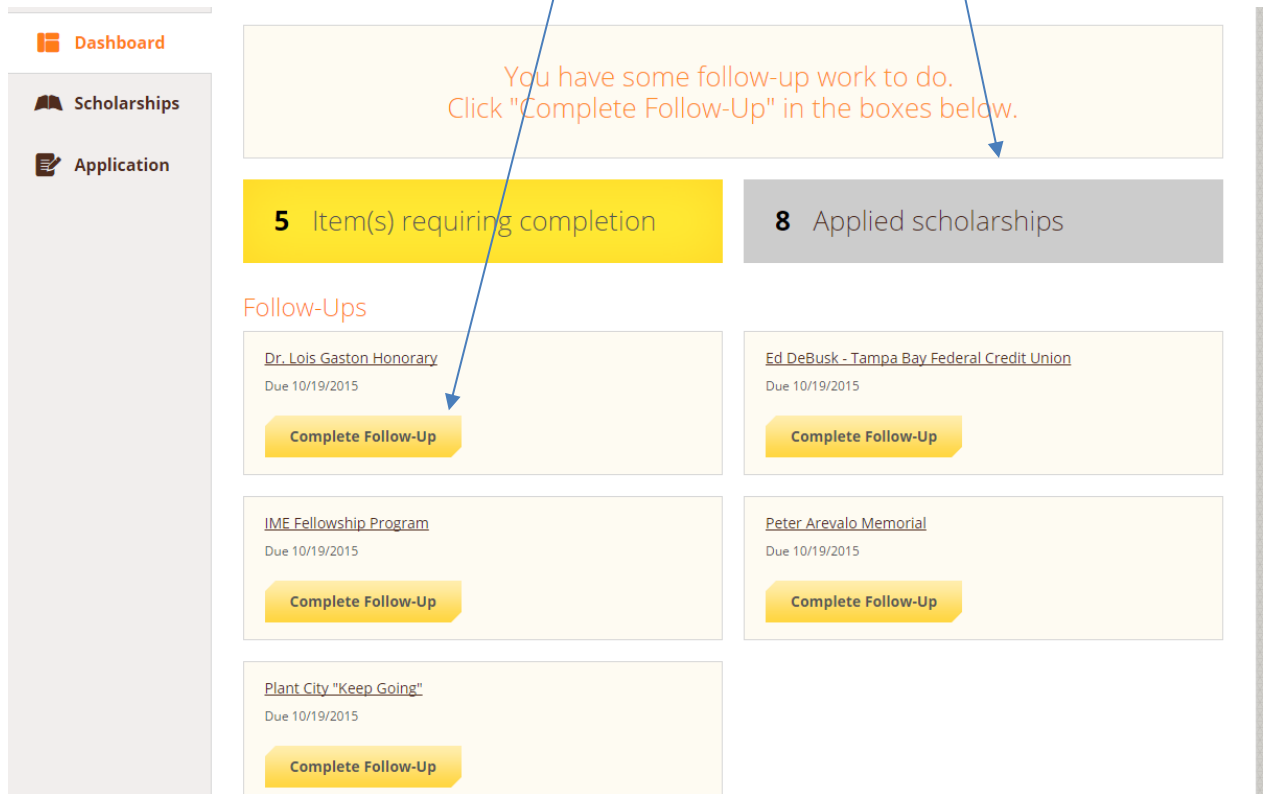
Dashboard
Scholarships
Application

You have some follow-up work to do.
Click "Complete Follow-Up" in the boxes below.

5 Item(s) requiring completion

8 Applied scholarships

Follow-Ups

Dr. Lois Gaston Honorary
Due 10/19/2015
Complete Follow-Up

Ed DeBusk - Tampa Bay Federal Credit Union
Due 10/19/2015
Complete Follow-Up

IME Fellowship Program
Due 10/19/2015
Complete Follow-Up

Peter Arevalo Memorial
Due 10/19/2015
Complete Follow-Up

Plant City "Keep Going"
Due 10/19/2015
Complete Follow-Up